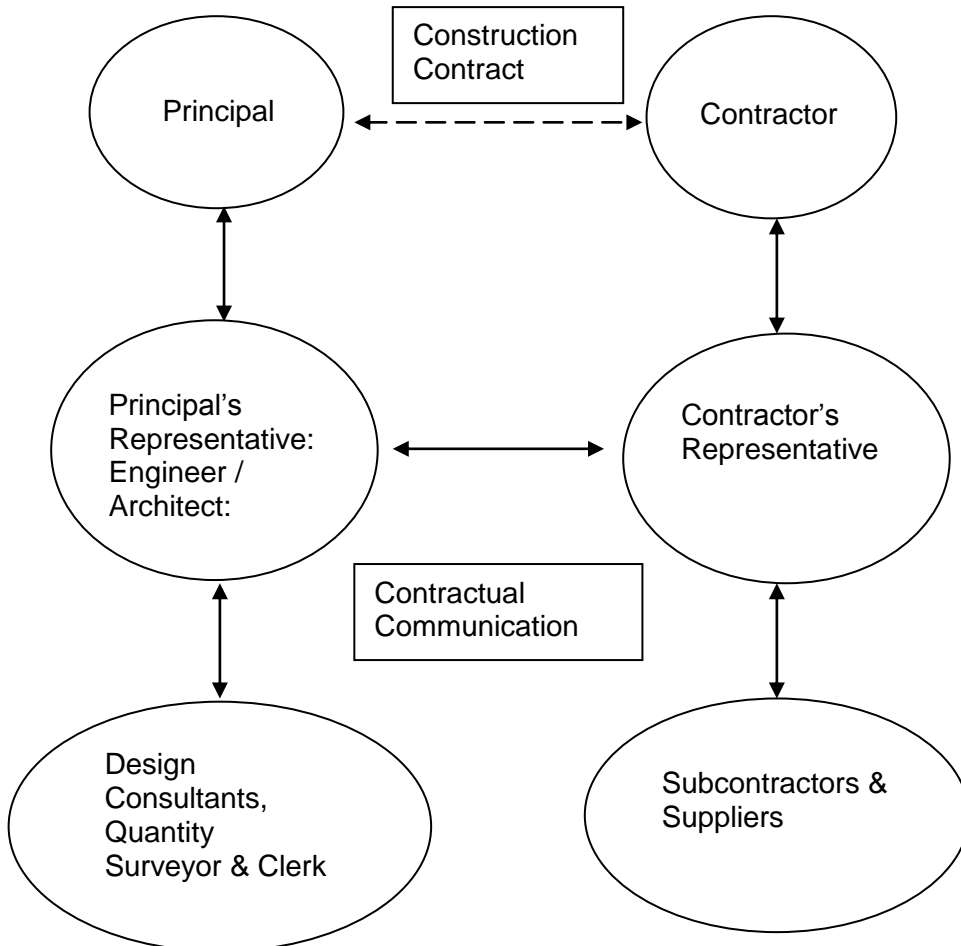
Construction Contract

Principal

Contractor

Principal's Representative: Engineer / Architect:

Contractor's Representative

Contractual Communication

Design Consultants, Quantity Surveyor & Clerk

Subcontractors & Suppliers